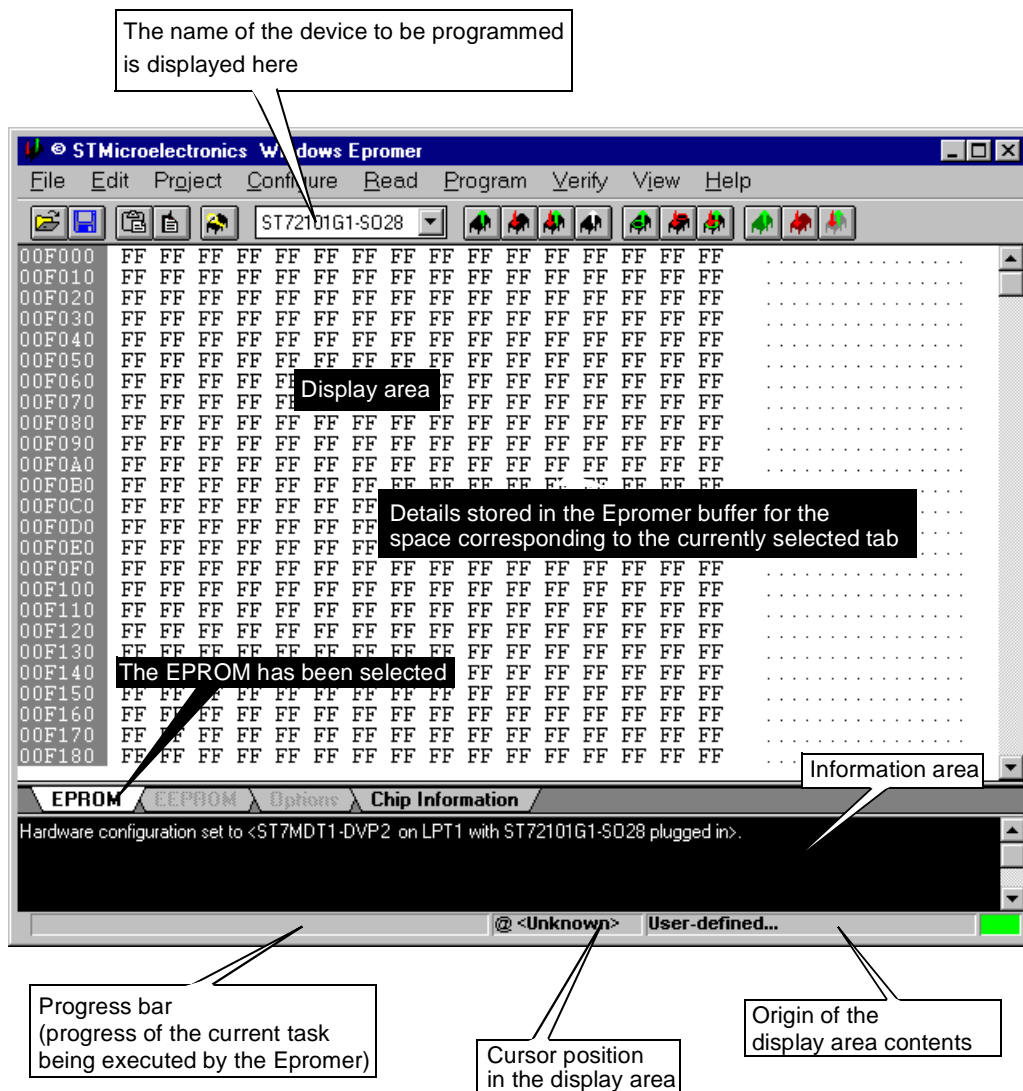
The name of the device to be programmed is displayed here

STMicroelectronics Windows Epromer

File Edit Project Configure Read Program Verify View Help

ST72101G1-SO28

| | | | | | | | | | | | | | | | | |
|---|---|---|---|---|---|---|---|---|---|---|---|---|---|---|---|---|
| 00F000 | FF | FF | FF | FF | FF | FF | FF | FF | FF | FF | FF | FF | FF | FF | FF | FF |
| 00F010 | FF | FF | FF | FF | FF | FF | FF | FF | FF | FF | FF | FF | FF | FF | FF | FF |
| 00F020 | FF | FF | FF | FF | FF | FF | FF | FF | FF | FF | FF | FF | FF | FF | FF | FF |
| 00F030 | FF | FF | FF | FF | FF | FF | FF | FF | FF | FF | FF | FF | FF | FF | FF | FF |
| 00F040 | FF | FF | FF | FF | FF | FF | FF | FF | FF | FF | FF | FF | FF | FF | FF | FF |
| 00F050 | FF | FF | FF | FF | FF | FF | FF | FF | FF | FF | FF | FF | FF | FF | FF | FF |
| 00F060 | FF | FF | FF | FF | | | | | FF | FF | FF | FF | FF | FF | FF | FF |
| 00F070 | FF | FF | FF | FF | | | | | FF | FF | FF | FF | FF | FF | FF | FF |
| 00F080 | FF | FF | FF | FF | FF | FF | FF | FF | FF | FF | FF | FF | FF | FF | FF | FF |
| 00F090 | FF | FF | FF | FF | FF | FF | FF | FF | FF | FF | FF | FF | FF | FF | FF | FF |
| 00F0A0 | FF | FF | FF | FF | FF | FF | FF | FF | FF | FF | FF | FF | FF | FF | FF | FF |
| 00F0B0 | FF | FF | FF | FF | FF | FF | FF | FF | FF | FF | FF | FF | FF | FF | FF | FF |
| 00F0C0 | FF | FF | FF | FF | FF | FF | FF | | | | | | | | | |
| 00F0D0 | FF | FF | FF | FF | FF | FF | FF | | | | | | | | | |
| 00F0E0 | FF | FF | FF | FF | FF | FF | FF | | | | | | | | | |
| 00F0F0 | FF | FF | FF | FF | FF | FF | FF | FF | FF | FF | FF | FF | FF | FF | FF | FF |
| 00F100 | FF | FF | FF | FF | FF | FF | FF | FF | FF | FF | FF | FF | FF | FF | FF | FF |
| 00F110 | FF | FF | FF | FF | FF | FF | FF | FF | FF | FF | FF | FF | FF | FF | FF | FF |
| 00F120 | FF | FF | FF | FF | FF | FF | FF | FF | FF | FF | FF | FF | FF | FF | FF | FF |
| 00F130 | FF | FF | FF | FF | FF | FF | FF | FF | FF | FF | FF | FF | FF | FF | FF | FF |
| 00F140 | | | | | | | | | FF | FF | FF | FF | FF | FF | FF | FF |
| 00F150 | FF | FF | FF | FF | FF | FF | FF | FF | FF | FF | FF | FF | FF | FF | FF | FF |
| 00F160 | FF | FF | FF | FF | FF | FF | FF | FF | FF | FF | FF | FF | FF | FF | FF | FF |
| 00F170 | FF | FF | FF | FF | FF | FF | FF | FF | FF | FF | FF | FF | FF | FF | FF | FF |
| 00F180 | FF | FF | FF | FF | FF | FF | FF | FF | FF | FF | FF | FF | FF | FF | FF | FF |

Display area

Details stored in the Epromer buffer for the space corresponding to the currently selected tab

The EPROM has been selected

Information area

EPROM EEPROM Options Chip Information

Hardware configuration set to <ST7MDT1-DVP2 on LPT1 with ST72101G1-SO28 plugged in>.

@ <Unknown> User-defined...

Progress bar (progress of the current task being executed by the Epromer)

Cursor position in the display area

Origin of the display area contents